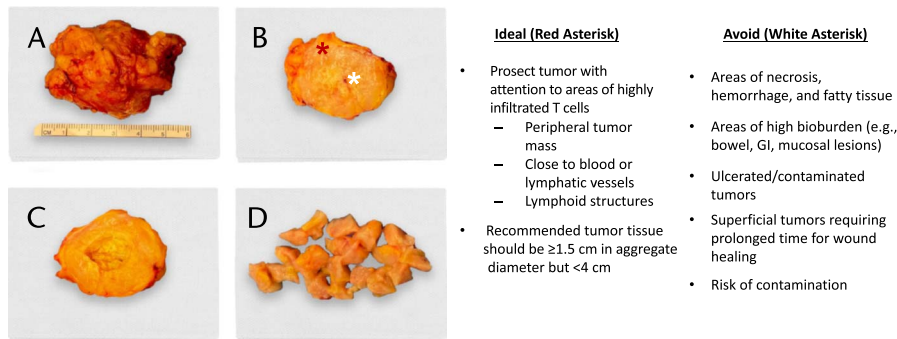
A

B

*

*

C

D

Ideal (Red Asterisk)

• Prosect tumor with attention to areas of highly infiltrated T cells
– Peripheral tumor mass
– Close to blood or lymphatic vessels
– Lymphoid structures

• Recommended tumor tissue should be ≥1.5 cm in aggregate diameter but <4 cm

Avoid (White Asterisk)

• Areas of necrosis, hemorrhage, and fatty tissue

• Areas of high bioburden (e.g., bowel, GI, mucosal lesions)

• Ulcerated/contaminated tumors

• Superficial tumors requiring prolonged time for wound healing

• Risk of contamination